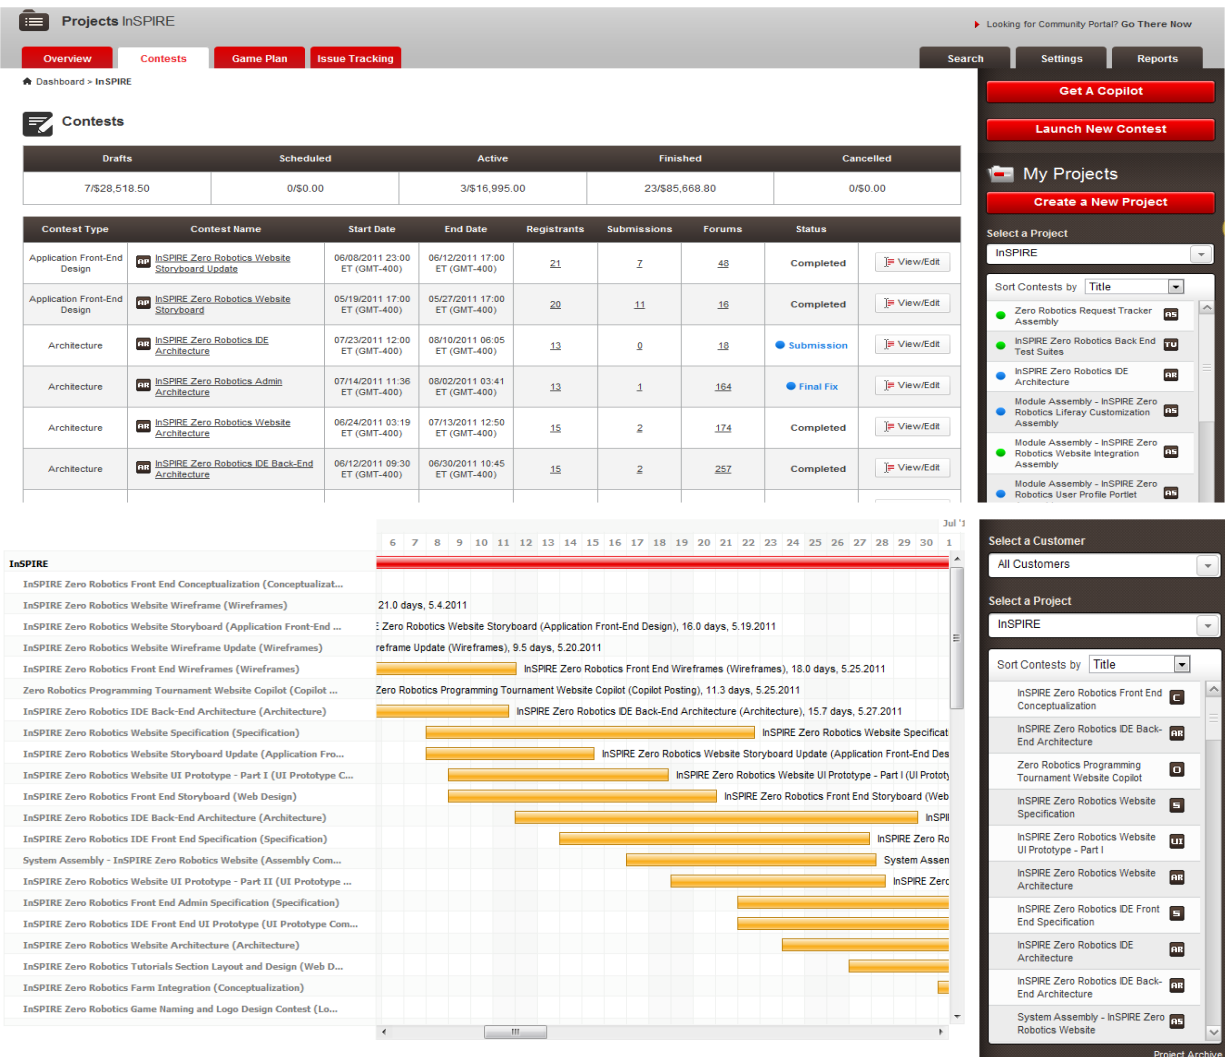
Projects InSPIRE

▸ Looking for Community Portal? Go There Now

Overview | Contests | Game Plan | Issue Tracking | Search | Settings | Reports

Dashboard > InSPIRE

Contests

| Drafts | Scheduled | Active | Finished | Cancelled |
|---|---|---|---|---|
| 7/$28,518.50 | 0/$0.00 | 3/$16,995.00 | 23/$85,668.80 | 0/$0.00 |

| Contest Type | Contest Name | Start Date | End Date | Registrants | Submissions | Forums | Status | |
|---|---|---|---|---|---|---|---|---|
| Application Front-End Design | AP InSPIRE Zero Robotics Website Storyboard Update | 06/08/2011 23:00 ET (GMT-400) | 06/12/2011 17:00 ET (GMT-400) | 21 | 7 | 48 | Completed | View/Edit |
| Application Front-End Design | AP InSPIRE Zero Robotics Website Storyboard | 05/19/2011 17:00 ET (GMT-400) | 05/27/2011 17:00 ET (GMT-400) | 20 | 11 | 16 | Completed | View/Edit |
| Architecture | AR InSPIRE Zero Robotics IDE Architecture | 07/23/2011 12:00 ET (GMT-400) | 08/10/2011 06:05 ET (GMT-400) | 13 | 0 | 18 | Submission | View/Edit |
| Architecture | AR InSPIRE Zero Robotics Admin Architecture | 07/14/2011 11:36 ET (GMT-400) | 08/02/2011 03:41 ET (GMT-400) | 13 | 1 | 164 | Final Fix | View/Edit |
| Architecture | AR InSPIRE Zero Robotics Website Architecture | 06/24/2011 03:19 ET (GMT-400) | 07/13/2011 12:50 ET (GMT-400) | 15 | 2 | 174 | Completed | View/Edit |
| Architecture | AR InSPIRE Zero Robotics IDE Back-End Architecture | 06/12/2011 09:30 ET (GMT-400) | 06/30/2011 10:45 ET (GMT-400) | 15 | 2 | 257 | Completed | View/Edit |

Get A Copilot
Launch New Contest
My Projects
Create a New Project
Select a Project
InSPIRE
Sort Contests by Title
Zero Robotics Request Tracker Assembly AS
InSPIRE Zero Robotics Back End Test Suites TU
InSPIRE Zero Robotics IDE Architecture AR
Module Assembly - InSPIRE Zero Robotics Liferay Customization Assembly AS
Module Assembly - InSPIRE Zero Robotics Website Integration Assembly AS
Module Assembly - InSPIRE Zero Robotics User Profile Portlet AS

Jul '1
6 7 8 9 10 11 12 13 14 15 16 17 18 19 20 21 22 23 24 25 26 27 28 29 30 1

InSPIRE
InSPIRE Zero Robotics Front End Conceptualization (Conceptualizat...
InSPIRE Zero Robotics Website Wireframe (Wireframes) — 21.0 days, 5.4.2011
InSPIRE Zero Robotics Website Storyboard (Application Front-End ... — E Zero Robotics Website Storyboard (Application Front-End Design), 16.0 days, 5.19.2011
InSPIRE Zero Robotics Website Wireframe Update (Wireframes) — ireframe Update (Wireframes), 9.5 days, 5.20.2011
InSPIRE Zero Robotics Front End Wireframes (Wireframes) — InSPIRE Zero Robotics Front End Wireframes (Wireframes), 18.0 days, 5.25.2011
Zero Robotics Programming Tournament Website Copilot (Copilot ... — Zero Robotics Programming Tournament Website Copilot (Copilot Posting), 11.3 days, 5.25.2011
InSPIRE Zero Robotics IDE Back-End Architecture (Architecture) — InSPIRE Zero Robotics IDE Back-End Architecture (Architecture), 15.7 days, 5.27.2011
InSPIRE Zero Robotics Website Specification (Specification) — InSPIRE Zero Robotics Website Specificat
InSPIRE Zero Robotics Website Storyboard Update (Application Fro... — InSPIRE Zero Robotics Website Storyboard Update (Application Front-End Des
InSPIRE Zero Robotics Website UI Prototype - Part I (UI Prototype C... — InSPIRE Zero Robotics Website UI Prototype - Part I (UI Prototy
InSPIRE Zero Robotics Front End Storyboard (Web Design) — InSPIRE Zero Robotics Front End Storyboard (Web
InSPIRE Zero Robotics IDE Back-End Architecture (Architecture) — InSPI
InSPIRE Zero Robotics IDE Front End Specification (Specification) — InSPIRE Zero Ro
System Assembly - InSPIRE Zero Robotics Website (Assembly Com... — System Assen
InSPIRE Zero Robotics Website UI Prototype - Part II (UI Prototype ... — InSPIRE Zerc
InSPIRE Zero Robotics Front End Admin Specification (Specification)
InSPIRE Zero Robotics IDE Front End UI Prototype (UI Prototype Com...
InSPIRE Zero Robotics Website Architecture (Architecture)
InSPIRE Zero Robotics Tutorials Section Layout and Design (Web D...
InSPIRE Zero Robotics Farm Integration (Conceptualization)
InSPIRE Zero Robotics Game Naming and Logo Design Contest (Lo...

Select a Customer
All Customers
Select a Project
InSPIRE
Sort Contests by Title
InSPIRE Zero Robotics Front End Conceptualization C
InSPIRE Zero Robotics IDE Back-End Architecture AR
Zero Robotics Programming Tournament Website Copilot O
InSPIRE Zero Robotics Website Specification S
InSPIRE Zero Robotics Website UI Prototype - Part I UI
InSPIRE Zero Robotics Website Architecture AR
InSPIRE Zero Robotics IDE Front End Specification S
InSPIRE Zero Robotics IDE Architecture AR
InSPIRE Zero Robotics IDE Back-End Architecture AR
System Assembly - InSPIRE Zero Robotics Website AS
Project Archive